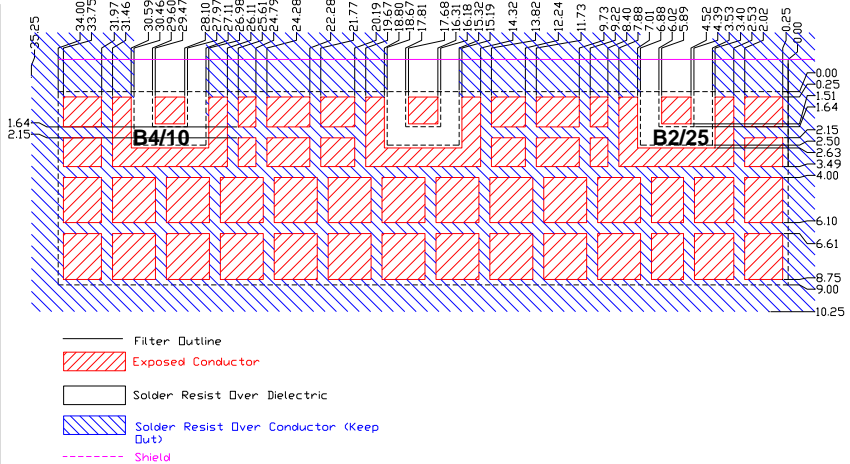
35.25
34.00
33.75
31.97
31.46
30.59
30.46
29.60
29.47
28.10
27.97
27.11
26.98
26.11
25.61
24.75
24.28
22.28
21.77
20.19
19.67
18.80
18.67
17.81
17.68
16.31
16.18
15.32
15.19
14.32
13.82
12.24
11.73
9.73
9.22
8.40
7.88
7.01
6.88
6.02
5.89
4.52
4.39
3.53
3.40
2.53
2.02
0.25
0.00

B4/10
B2/25

1.64
2.15

0.00
0.25
1.51
1.64
2.15
2.50
2.63
3.49
4.00
6.10
6.61
8.75
9.00
10.25

Filter Outline
Exposed Conductor
Solder Resist Over Dielectric
Solder Resist Over Conductor (Keep Out)
Shield